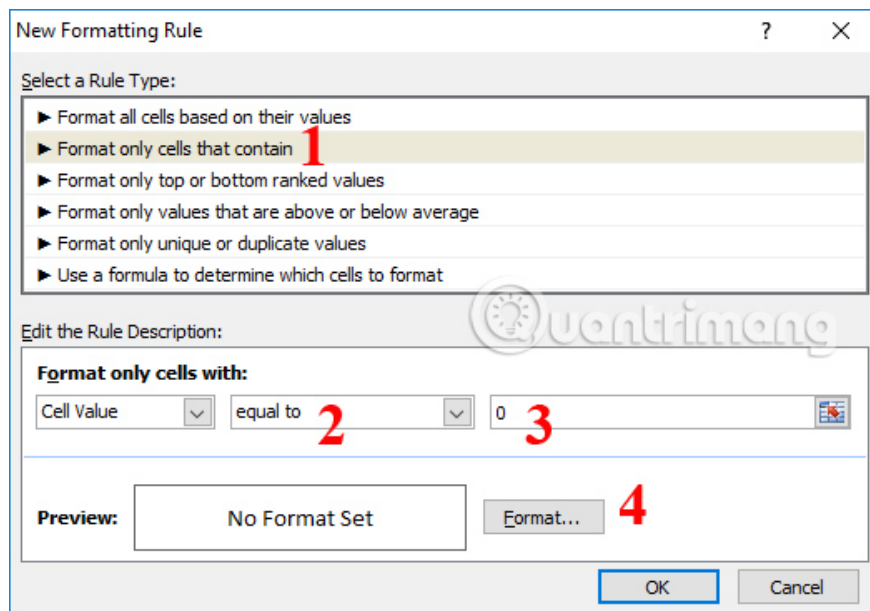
New Formatting Rule

?

×

Select a Rule Type:

► Format all cells based on their values
► Format only cells that contain
► Format only top or bottom ranked values
► Format only values that are above or below average
► Format only unique or duplicate values
► Use a formula to determine which cells to format

1

Quantrimang

Edit the Rule Description:

Format only cells with:

Cell Value

equal to

2

0

3

Preview:

No Format Set

Format...

4

OK

Cancel